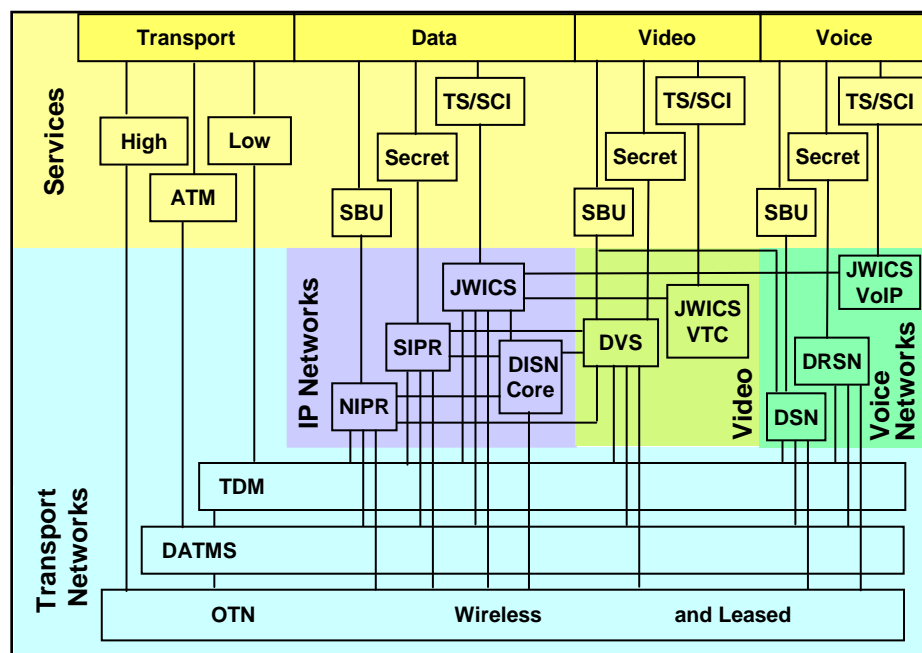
Transport
Data
Video
Voice

Services

High
Low
ATM
TS/SCI
Secret
SBU
TS/SCI
Secret
SBU
TS/SCI
Secret
SBU

IP Networks
JWICS
SIPR
NIPR
DISN Core
DVS
JWICS VTC
Video
JWICS VoIP
DRSN
DSN
Voice Networks

Transport Networks
TDM
DATMS
OTN
Wireless
and Leased